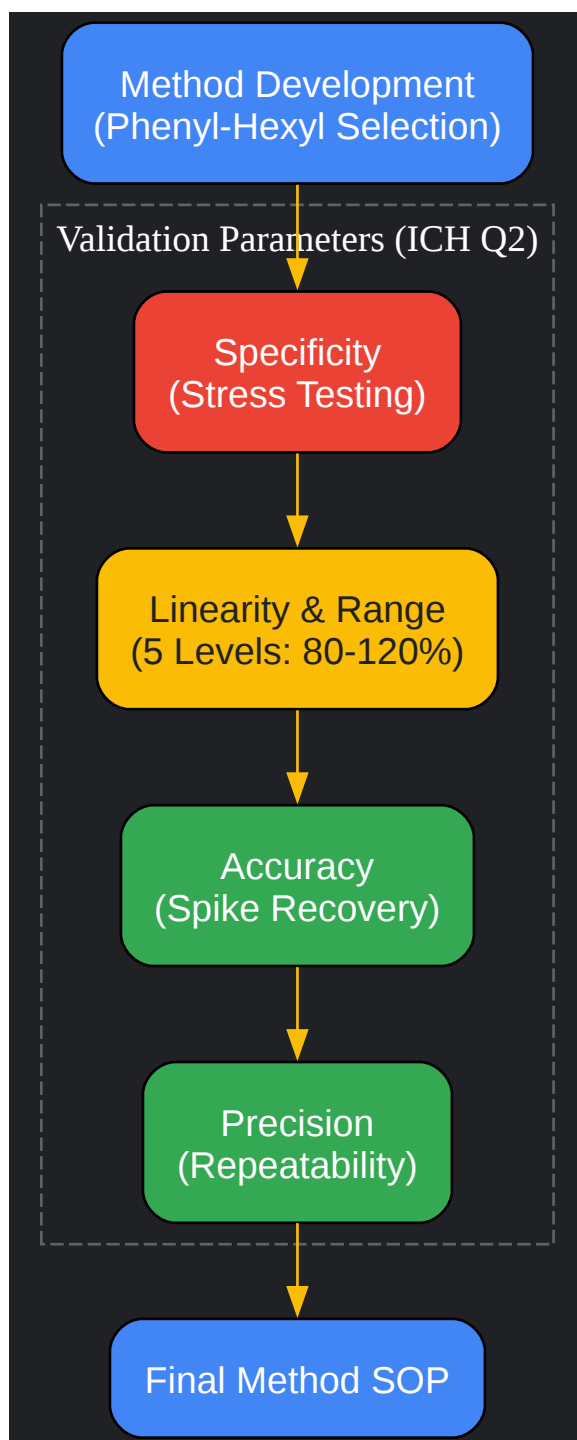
Method Development
(Phenyl-Hexyl Selection)

Validation Parameters (ICH Q2)

Specificity
(Stress Testing)

Linearity & Range
(5 Levels: 80-120%)

Accuracy
(Spike Recovery)

Precision
(Repeatability)

Final Method SOP